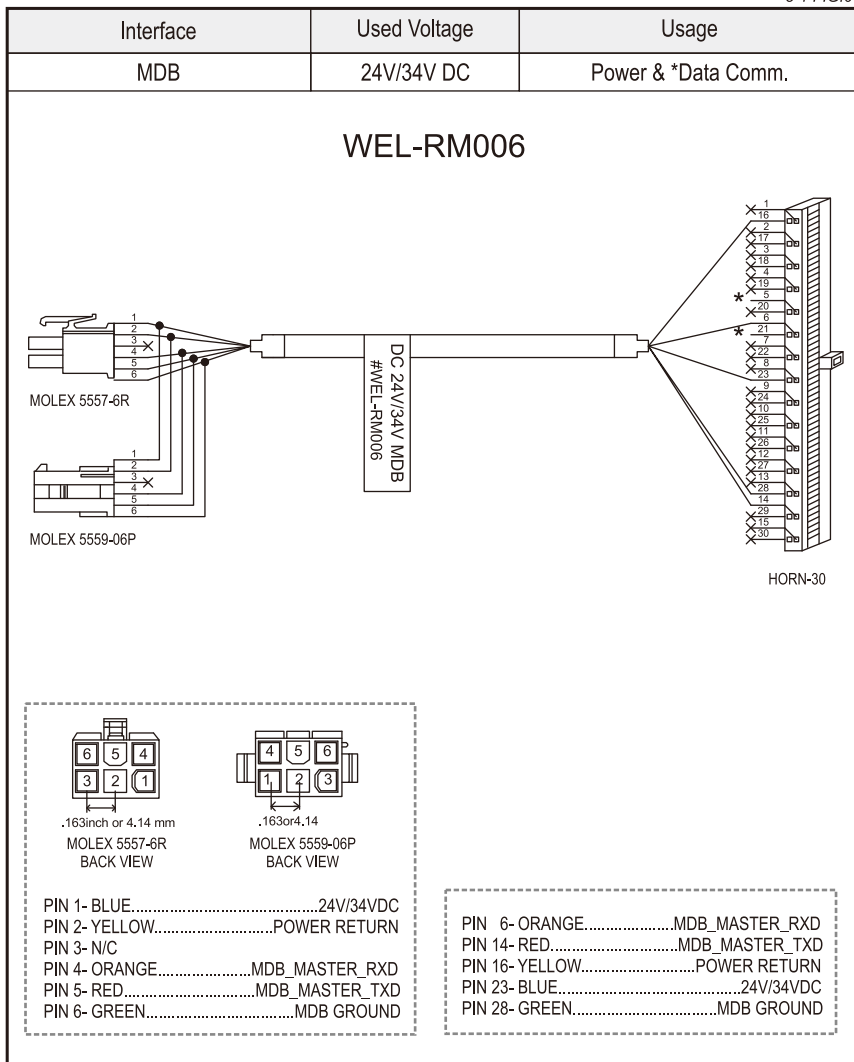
| Interface | Used Voltage | Usage |
|---|---|---|
| MDB | 24V/34V DC | Power & *Data Comm. |

WEL-RM006

1
2
3
4
5
6

MOLEX 5557-6R

1
2
3
4
5
6

MOLEX 5559-06P

DC 24V/34V MDB
#WEL-RM006

1
16
2
17
3
18
4
19
*
5
20
6
*
21
7
22
8
23
9
24
10
25
11
26
12
27
13
28
14
29
15
30

HORN-30

6 5 4
3 2 1
.163inch or 4.14 mm
MOLEX 5557-6R
BACK VIEW

4 5 6
1 2 3
.163or4.14
MOLEX 5559-06P
BACK VIEW

PIN 1- BLUE............................................24V/34VDC
PIN 2- YELLOW..............................POWER RETURN
PIN 3- N/C
PIN 4- ORANGE.......................MDB_MASTER_RXD
PIN 5- RED...............................MDB_MASTER_TXD
PIN 6- GREEN.....................................MDB GROUND

PIN 6- ORANGE......................MDB_MASTER_RXD
PIN 14- RED..............................MDB_MASTER_TXD
PIN 16- YELLOW..............................POWER RETURN
PIN 23- BLUE.............................................24V/34VDC
PIN 28- GREEN.....................................MDB GROUND